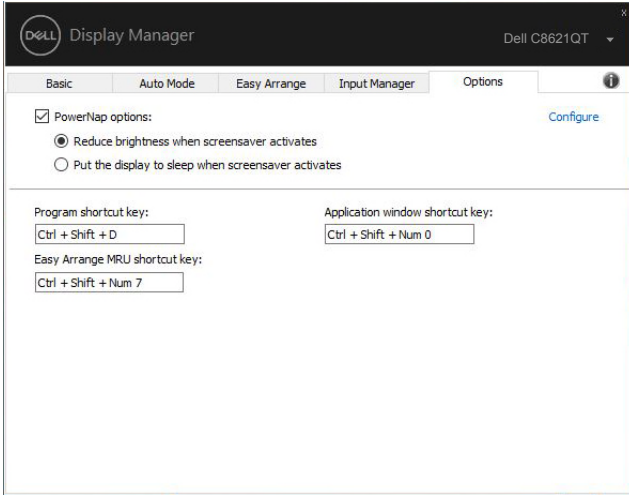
DELL Display Manager

Dell C8621QT

x

Basic | Auto Mode | Easy Arrange | Input Manager | Options

PowerNap options:

Configure

Reduce brightness when screensaver activates

Put the display to sleep when screensaver activates

Program shortcut key:

Ctrl + Shift + D

Application window shortcut key:

Ctrl + Shift + Num 0

Easy Arrange MRU shortcut key:

Ctrl + Shift + Num 7